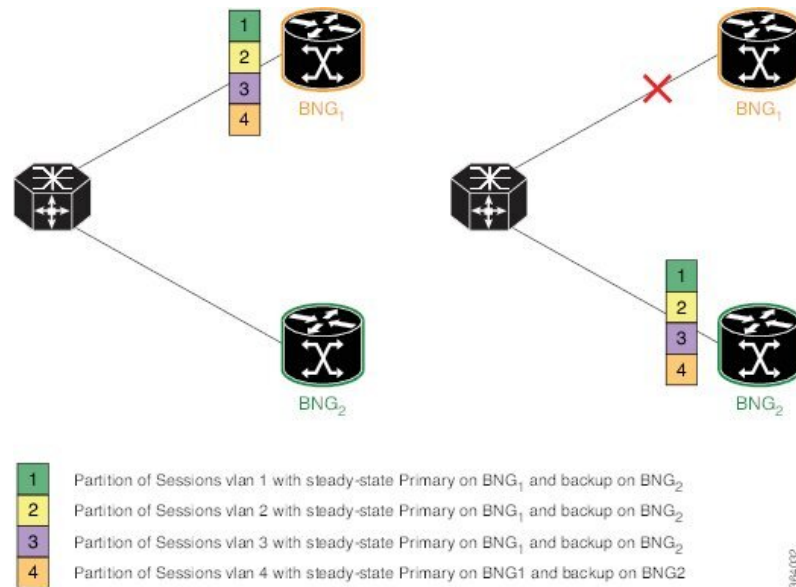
1
2
3
4
$BNG_1$

$BNG_2$

$BNG_1$

1
2
3
4
$BNG_2$

1 Partition of Sessions vlan 1 with steady-state Primary on $BNG_1$ and backup on $BNG_2$
2 Partition of Sessions vlan 2 with steady-state Primary on $BNG_1$ and backup on $BNG_2$
3 Partition of Sessions vlan 3 with steady-state Primary on $BNG_1$ and backup on $BNG_2$
4 Partition of Sessions vlan 4 with steady-state Primary on BNG1 and backup on BNG2

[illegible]